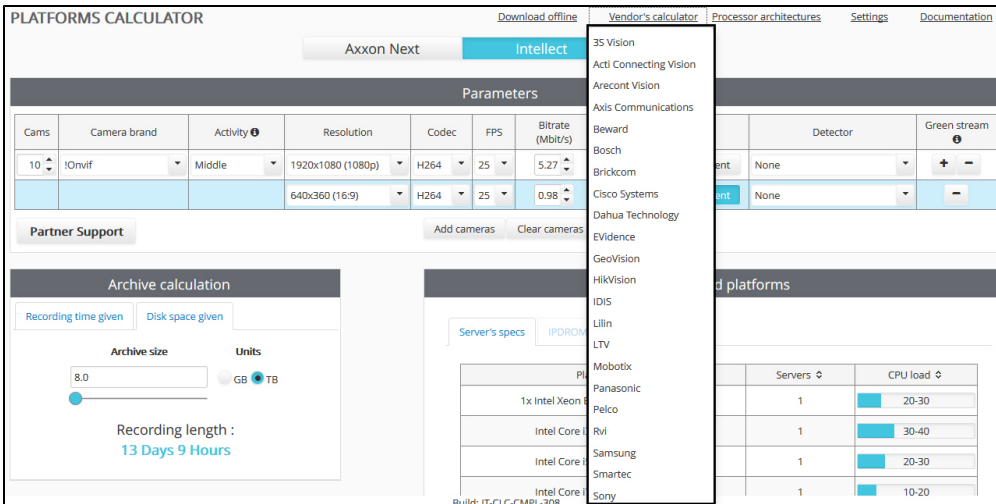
PLATFORMS CALCULATOR

Download offline Vendor's calculator Processor architectures Settings Documentation

Axxon Next Intellect

3S Vision
Acti Connecting Vision
Arecont Vision
Axis Communications
Beward
Bosch
Brickcom
Cisco Systems
Dahua Technology
EVidence
GeoVision
HikVision
IDIS
Lilin
LTV
Mobotix
Panasonic
Pelco
Rvi
Samsung
Smartec
Sony

Parameters

| Cams | Camera brand | Activity | Resolution | Codec | FPS | Bitrate (Mbit/s) | | Detector | Green stream |
|---|---|---|---|---|---|---|---|---|---|
| 10 | !Onvif | Middle | 1920x1080 (1080p) | H264 | 25 | 5.27 | ent | None | + − |
| | | | 640x360 (16:9) | H264 | 25 | 0.98 | ent | None | − |

Partner Support

Add cameras Clear cameras

Archive calculation

Recording time given Disk space given

Archive size Units

8.0 GB TB

Recording length :
13 Days 9 Hours

d platforms

Server's specs IPDROM

| Pl | Servers | CPU load |
|---|---|---|
| 1x Intel Xeon E | 1 | 20-30 |
| Intel Core i | 1 | 30-40 |
| Intel Core i | 1 | 20-30 |
| Intel Core i | 1 | 10-20 |

Build: IT-CLC-CMPL-308